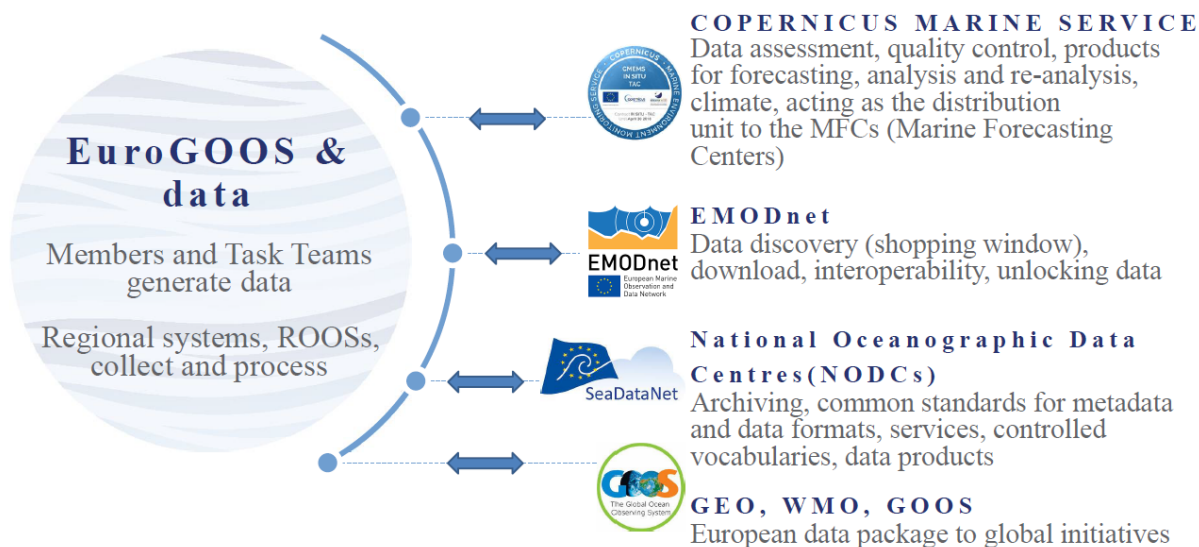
EuroGOOS & data

Members and Task Teams generate data

Regional systems, ROOSs, collect and process

COPERNICUS · CMEMS IN SITU TAC · MARINE ENVIRONMENT MONITORING SERVICE

COPERNICUS MARINE SERVICE
Data assessment, quality control, products for forecasting, analysis and re-analysis, climate, acting as the distribution unit to the MFCs (Marine Forecasting Centers)

EMODnet
European Marine Observation and Data Network

EMODnet
Data discovery (shopping window), download, interoperability, unlocking data

SeaDataNet

National Oceanographic Data Centres(NODCs)
Archiving, common standards for metadata and data formats, services, controlled vocabularies, data products

GOOS
The Global Ocean Observing System

GEO, WMO, GOOS
European data package to global initiatives